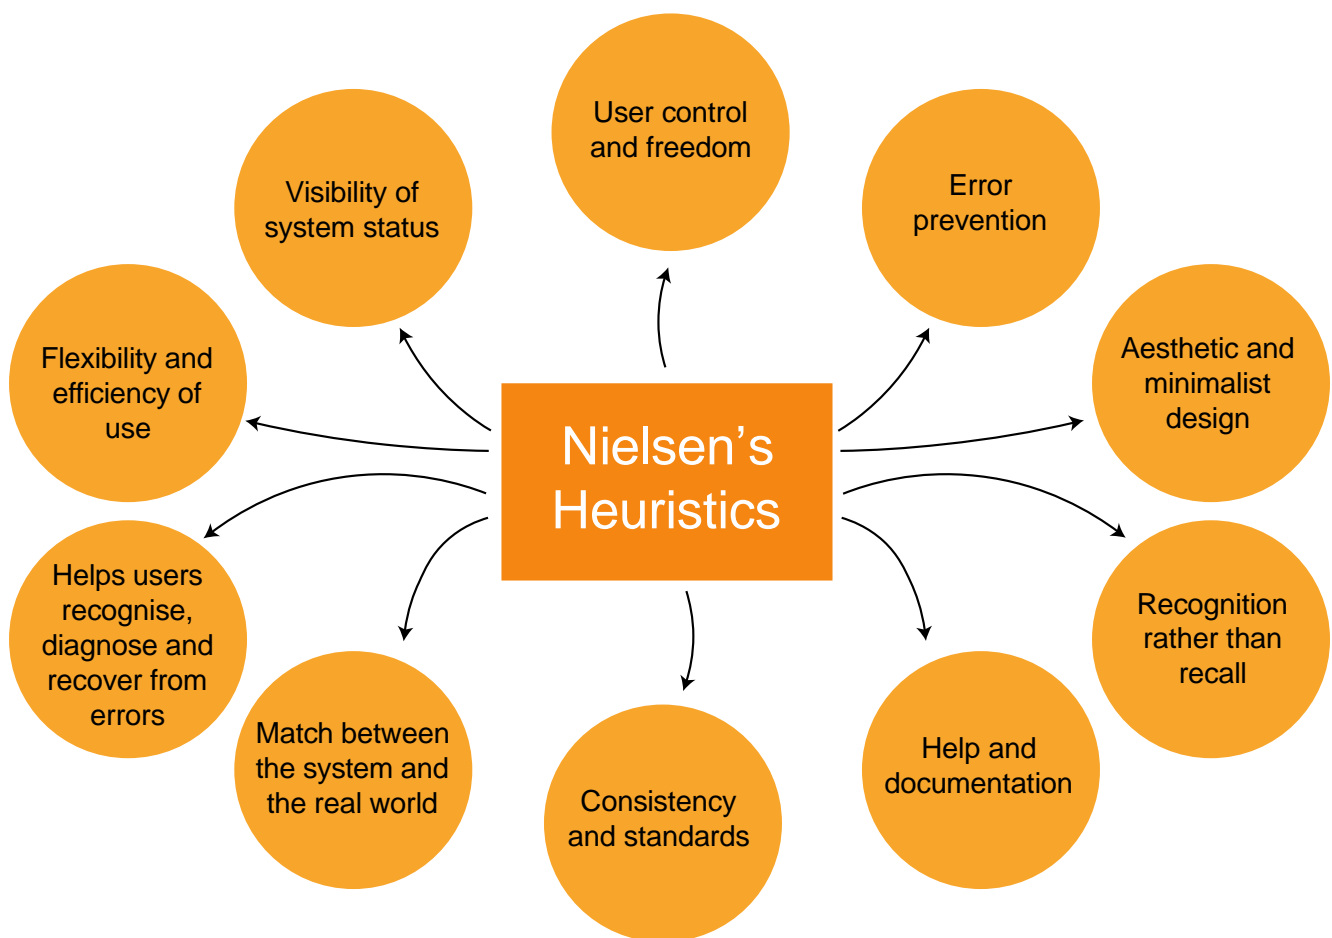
Nielsen's Heuristics

User control and freedom

Error prevention

Aesthetic and minimalist design

Recognition rather than recall

Help and documentation

Consistency and standards

Match between the system and the real world

Helps users recognise, diagnose and recover from errors

Flexibility and efficiency of use

Visibility of system status